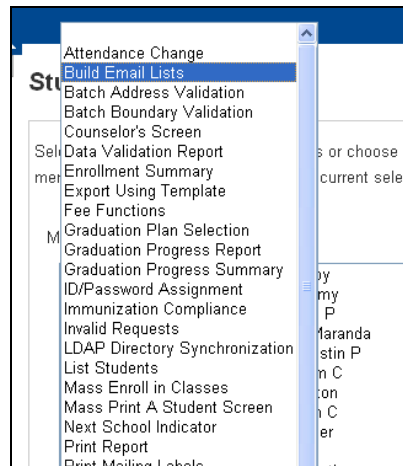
Attendance Change
Build Email Lists
Batch Address Validation
Batch Boundary Validation
Counselor's Screen
Data Validation Report
Enrollment Summary
Export Using Template
Fee Functions
Graduation Plan Selection
Graduation Progress Report
Graduation Progress Summary
ID/Password Assignment
Immunization Compliance
Invalid Requests
LDAP Directory Synchronization
List Students
Mass Enroll in Classes
Mass Print A Student Screen
Next School Indicator
Print Report
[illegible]

St
Sel
mer
M
s or choose
current sele
by
my
P
Maranda
stin P
m C
ton
n C
er